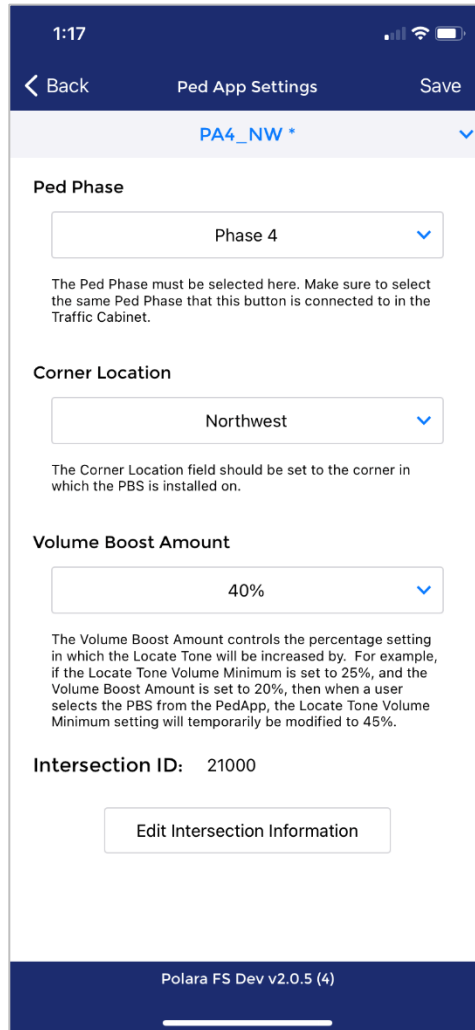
1:17

Back

Ped App Settings

Save

PA4_NW *

Ped Phase

Phase 4

The Ped Phase must be selected here. Make sure to select the same Ped Phase that this button is connected to in the Traffic Cabinet.

Corner Location

Northwest

The Corner Location field should be set to the corner in which the PBS is installed on.

Volume Boost Amount

40%

The Volume Boost Amount controls the percentage setting in which the Locate Tone will be increased by. For example, if the Locate Tone Volume Minimum is set to 25%, and the Volume Boost Amount is set to 20%, then when a user selects the PBS from the PedApp, the Locate Tone Volume Minimum setting will temporarily be modified to 45%.

Intersection ID: 21000

Edit Intersection Information

Polara FS Dev v2.0.5 (4)